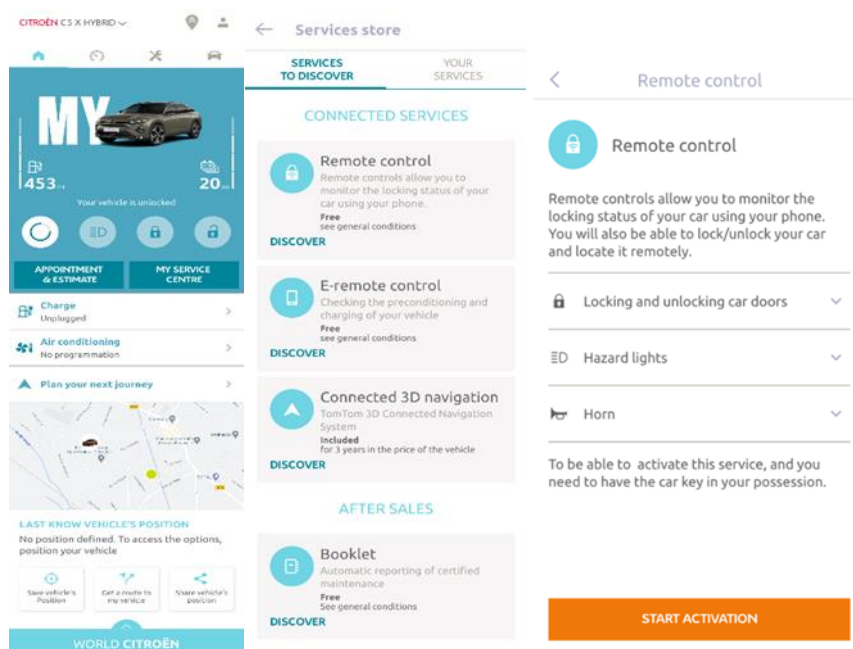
CITROËN C5 X HYBRID

MY

453 km

20

Your vehicle is unlocked

APPOINTMENT & ESTIMATE

MY SERVICE CENTRE

Charge
Unplugged

Air conditioning
No programmation

Plan your next journey

LAST KNOW VEHICLE'S POSITION
No position defined. To access the options, position your vehicle

Save vehicle's Position

Get a route to my vehicle

Share vehicle's position

WORLD CITROËN

Services store

SERVICES TO DISCOVER

YOUR SERVICES

CONNECTED SERVICES

Remote control
Remote controls allow you to monitor the locking status of your car using your phone.
Free
see general conditions
DISCOVER

E-remote control
Checking the preconditioning and charging of your vehicle
Free
see general conditions
DISCOVER

Connected 3D navigation
TomTom 3D Connected Navigation System
Included
for 3 years in the price of the vehicle
DISCOVER

AFTER SALES

Booklet
Automatic reporting of certified maintenance
Free
See general conditions
DISCOVER

Remote control

Remote control

Remote controls allow you to monitor the locking status of your car using your phone. You will also be able to lock/unlock your car and locate it remotely.

Locking and unlocking car doors

Hazard lights

Horn

To be able to activate this service, and you need to have the car key in your possession.

START ACTIVATION